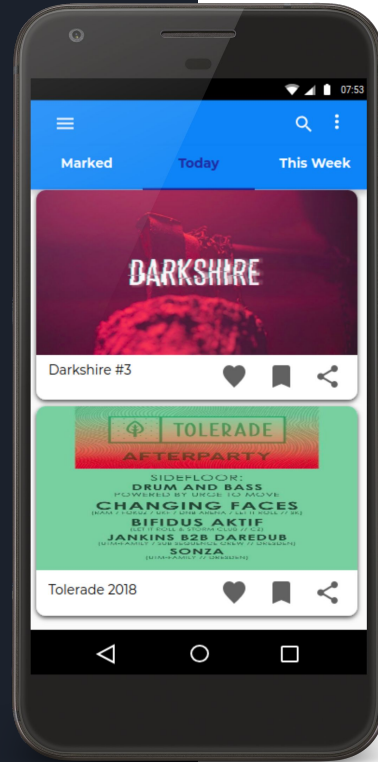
07:53

Marked

Today

This Week

DARKSHIRE

Darkshire #3

TOLERADE

AFTERPARTY

SIDEFLOOR:
DRUM AND BASS
POWERED BY URGE TO MOVE
CHANGING FACES
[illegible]
BIFIDUS AKTIF
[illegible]
JANKINS B2B DAREDUB
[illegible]
SONZA
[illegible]

Tolerade 2018